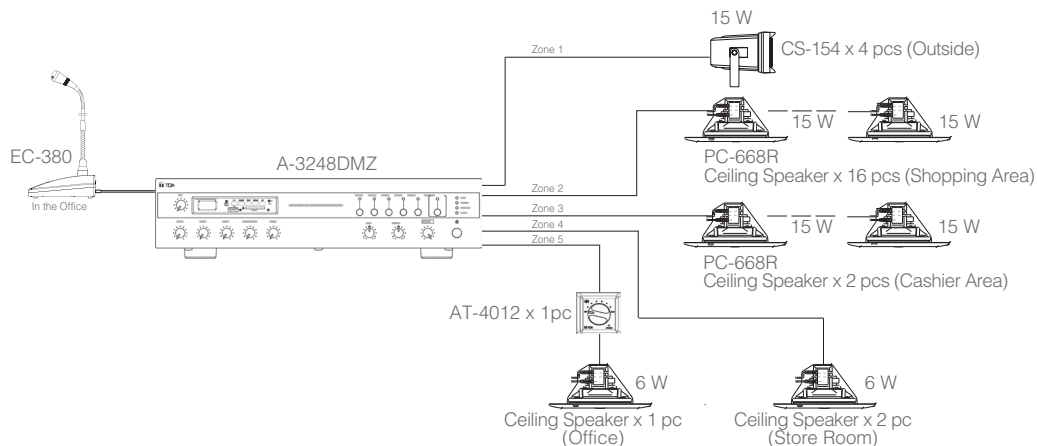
15 W

Zone 1

CS-154 x 4 pcs (Outside)

15 W

15 W

EC-380

A-3248DMZ

PC-668R
Ceiling Speaker x 16 pcs (Shopping Area)

In the Office

TOA

Zone 2

Zone 3

15 W

15 W

Zone 4

Zone 5

PC-668R
Ceiling Speaker x 2 pcs (Cashier Area)

AT-4012 x 1pc

6 W

6 W

Ceiling Speaker x 1 pc
(Office)

Ceiling Speaker x 2 pc
(Store Room)